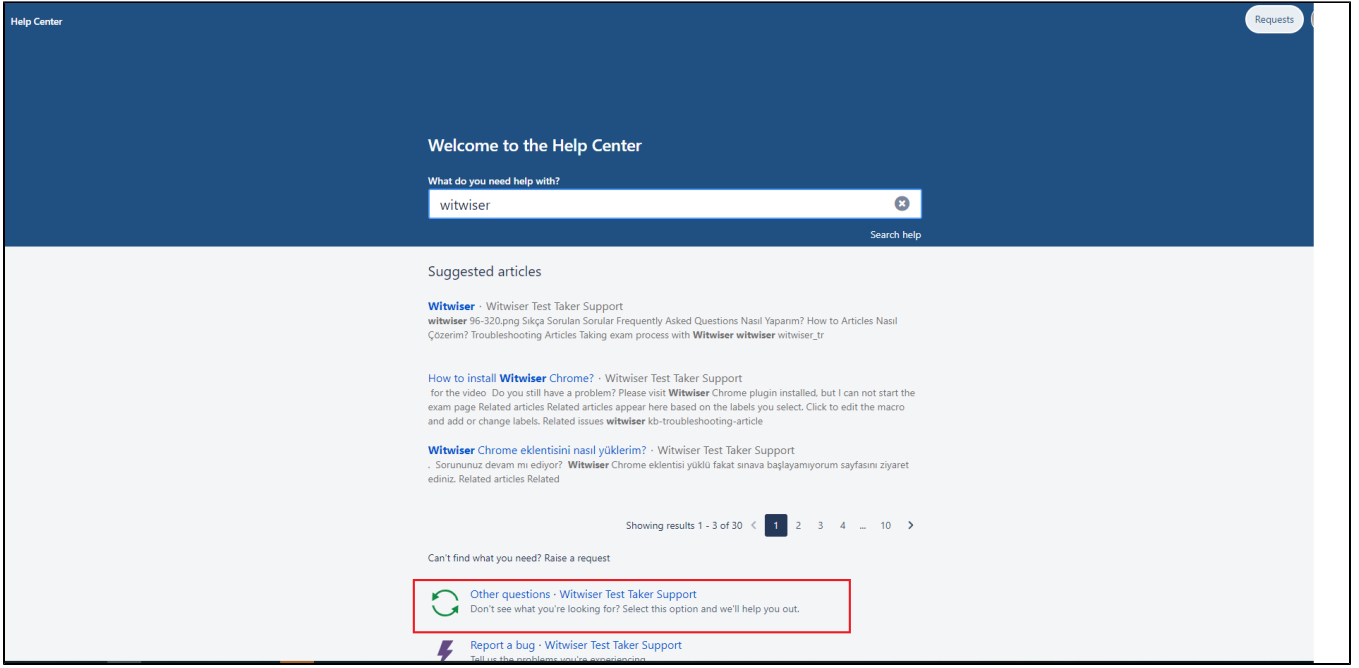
Help Center

Requests

Welcome to the Help Center

What do you need help with?

witwiser

Search help

Suggested articles

Witwiser · Witwiser Test Taker Support
witwiser 96-320.png Sıkça Sorulan Sorular Frequently Asked Questions Nasıl Yaparım? How to Articles Nasıl Çözerim? Troubleshooting Articles Taking exam process with Witwiser witwiser witwiser_tr

How to install Witwiser Chrome? · Witwiser Test Taker Support
for the video Do you still have a problem? Please visit Witwiser Chrome plugin installed, but I can not start the exam page Related articles Related articles appear here based on the labels you select. Click to edit the macro and add or change labels. Related issues witwiser kb-troubleshooting-article

Witwiser Chrome eklentisini nasıl yüklerim? · Witwiser Test Taker Support
. Sorununuz devam mı ediyor? Witwiser Chrome eklentisi yüklü fakat sınava başlayamıyorum sayfasını ziyaret ediniz. Related articles Related

Showing results 1 - 3 of 30 1 2 3 4 ... 10

Can't find what you need? Raise a request

Other questions · Witwiser Test Taker Support
Don't see what you're looking for? Select this option and we'll help you out.

Report a bug · Witwiser Test Taker Support
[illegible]